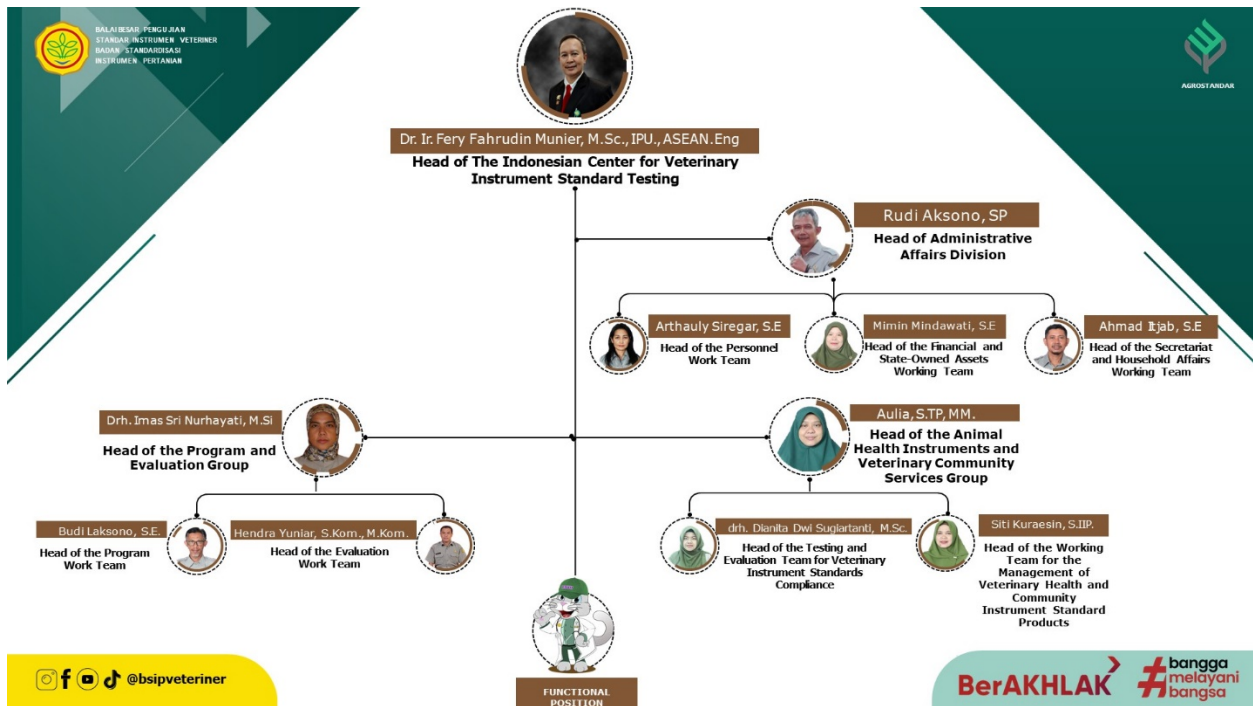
BALAI BESAR PENGUJIAN STANDAR INSTRUMEN VETERINER BADAN STANDARDISASI INSTRUMEN PERTANIAN

AGROSTANDAR

Dr. Ir. Fery Fahrudin Munier, M.Sc., IPU., ASEAN.Eng
Head of The Indonesian Center for Veterinary Instrument Standard Testing

Rudi Aksono, SP
Head of Administrative Affairs Division

Arthauly Siregar, S.E
Head of the Personnel Work Team

Mimin Mindawati, S.E
Head of the Financial and State-Owned Assets Working Team

Ahmad Ijtjab, S.E
Head of the Secretariat and Household Affairs Working Team

Drh. Imas Sri Nurhayati, M.Si
Head of the Program and Evaluation Group

Budi Laksono, S.E.
Head of the Program Work Team

Hendra Yuniar, S.Kom., M.Kom.
Head of the Evaluation Work Team

Aulia, S.TP, MM.
Head of the Animal Health Instruments and Veterinary Community Services Group

drh. Dianita Dwi Sugiartanti, M.Sc.
Head of the Testing and Evaluation Team for Veterinary Instrument Standards Compliance

Siti Kuraesin, S.IIP.
Head of the Working Team for the Management of Veterinary Health and Community Instrument Standard Products

FUNCTIONAL POSITION

@bsipveteriner

BerAKHLAK #bangga melayani bangsa